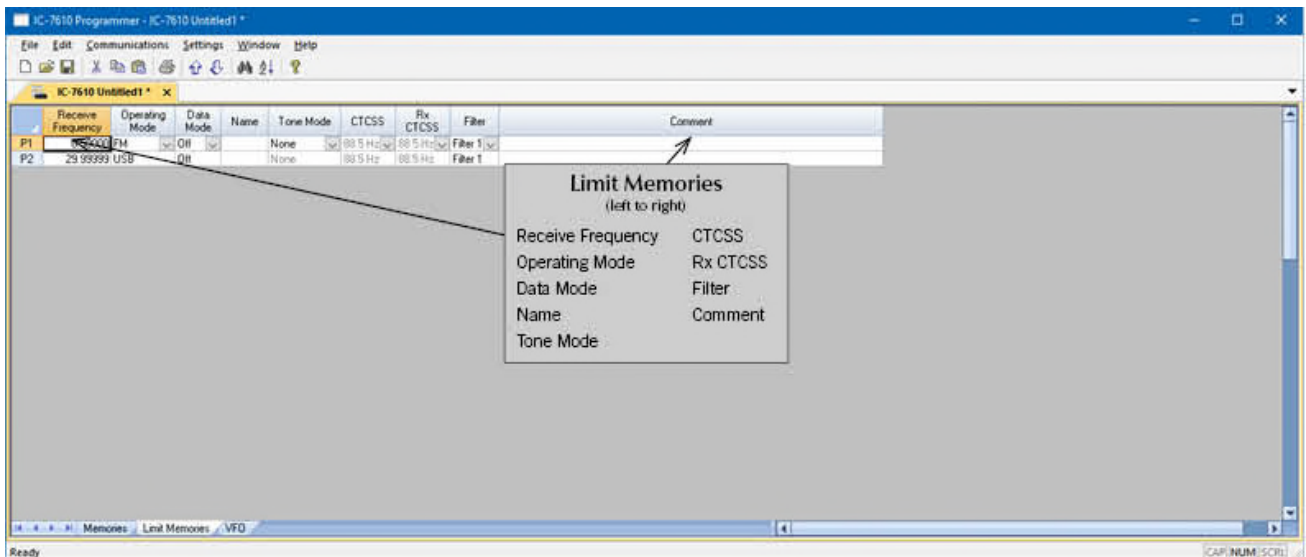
IC-7610 Programmer - IC-7610 Untitled1 *

File Edit Communications Settings Window Help

IC-7610 Untitled1 * ×

|  | Receive Frequency | Operating Mode | Data Mode | Name | Tone Mode | CTCSS | Rx CTCSS | Filter | Comment |
|---|---|---|---|---|---|---|---|---|---|
| P1 | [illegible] | FM | Off |  | None | 88.5 Hz | 88.5 Hz | Filter 1 |  |
| P2 | 29.99999 | USB | Off |  | None | 88.5 Hz | 88.5 Hz | Filter 1 |  |

Limit Memories
(left to right)

Receive Frequency
Operating Mode
Data Mode
Name
Tone Mode

CTCSS
Rx CTCSS
Filter
Comment

Memories Limit Memories VFO

Ready

CAP NUM SCRL